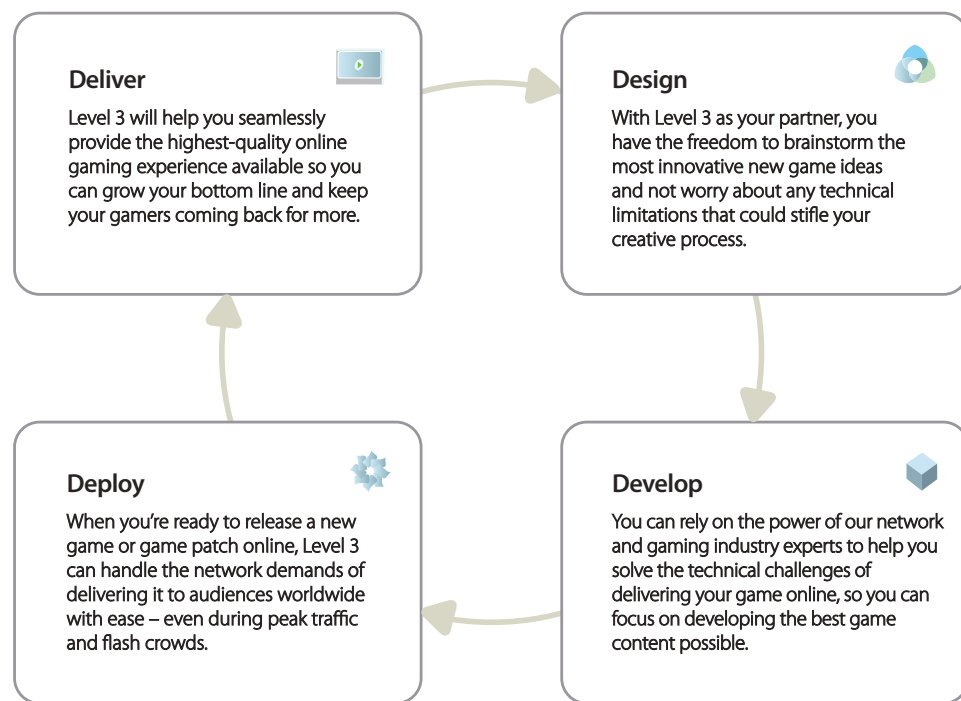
Deliver
Level 3 will help you seamlessly provide the highest-quality online gaming experience available so you can grow your bottom line and keep your gamers coming back for more.

Design
With Level 3 as your partner, you have the freedom to brainstorm the most innovative new game ideas and not worry about any technical limitations that could stifle your creative process.

Deploy
When you're ready to release a new game or game patch online, Level 3 can handle the network demands of delivering it to audiences worldwide with ease – even during peak traffic and flash crowds.

Develop
You can rely on the power of our network and gaming industry experts to help you solve the technical challenges of delivering your game online, so you can focus on developing the best game content possible.